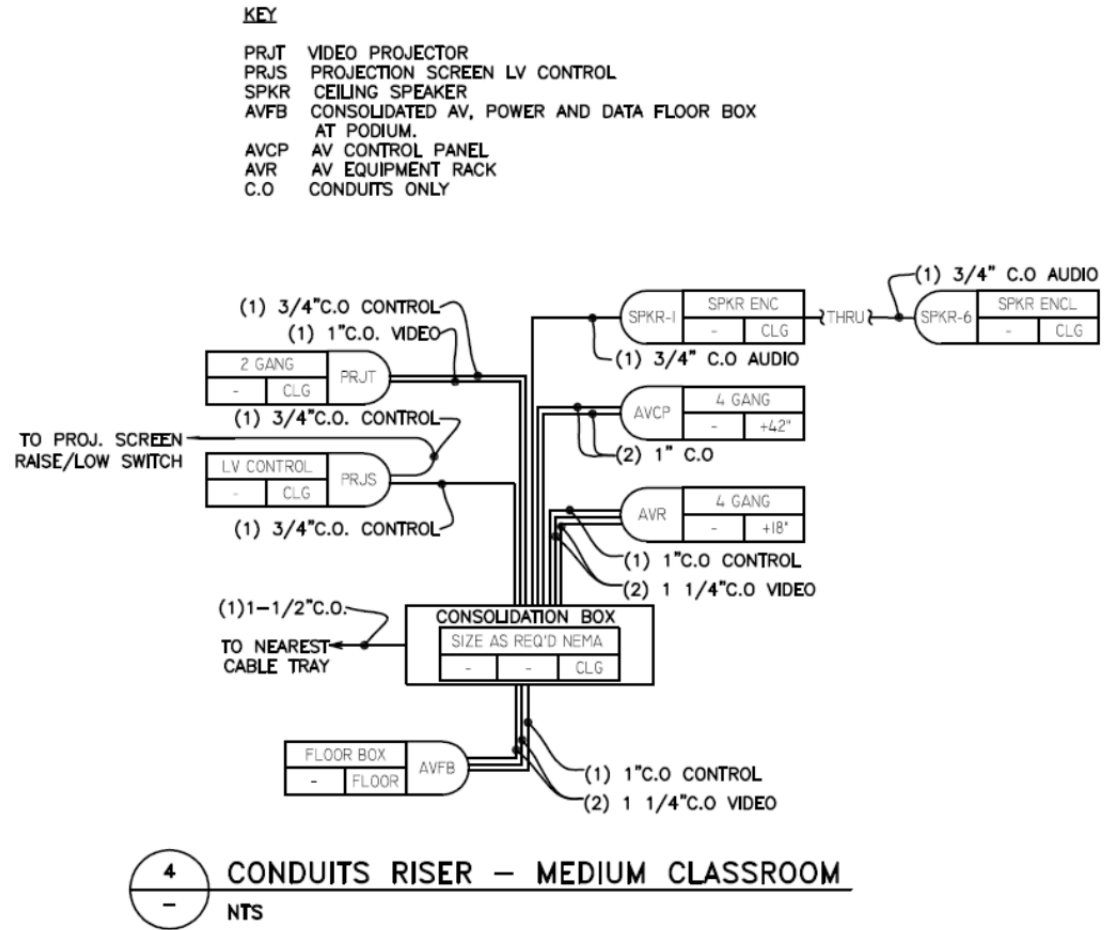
KEY

PRJT VIDEO PROJECTOR
PRJS PROJECTION SCREEN LV CONTROL
SPKR CEILING SPEAKER
AVFB CONSOLIDATED AV, POWER AND DATA FLOOR BOX AT PODIUM.
AVCP AV CONTROL PANEL
AVR AV EQUIPMENT RACK
C.O CONDUITS ONLY

(1) 3/4"C.O CONTROL
(1) 1"C.O. VIDEO

| 2 GANG | |
|---|---|
| - | CLG |

PRJT

SPKR-1

| SPKR ENC | |
|---|---|
| - | CLG |

THRU

(1) 3/4" C.O AUDIO

SPKR-6

| SPKR ENCL | |
|---|---|
| - | CLG |

(1) 3/4" C.O AUDIO

AVCP

| 4 GANG | |
|---|---|
| - | +42" |

(2) 1" C.O

(1) 3/4"C.O. CONTROL

TO PROJ. SCREEN RAISE/LOW SWITCH

| LV CONTROL | |
|---|---|
| - | CLG |

PRJS

(1) 3/4"C.O. CONTROL

AVR

| 4 GANG | |
|---|---|
| - | +18" |

(1) 1"C.O CONTROL
(2) 1 1/4"C.O VIDEO

(1)1-1/2"C.O.
TO NEAREST CABLE TRAY

CONSOLIDATION BOX

| SIZE AS REQ'D NEMA | | |
|---|---|---|
| - | - | CLG |

| FLOOR BOX | |
|---|---|
| - | FLOOR |

AVFB

(1) 1"C.O CONTROL
(2) 1 1/4"C.O VIDEO

4
—
CONDUITS RISER — MEDIUM CLASSROOM
NTS